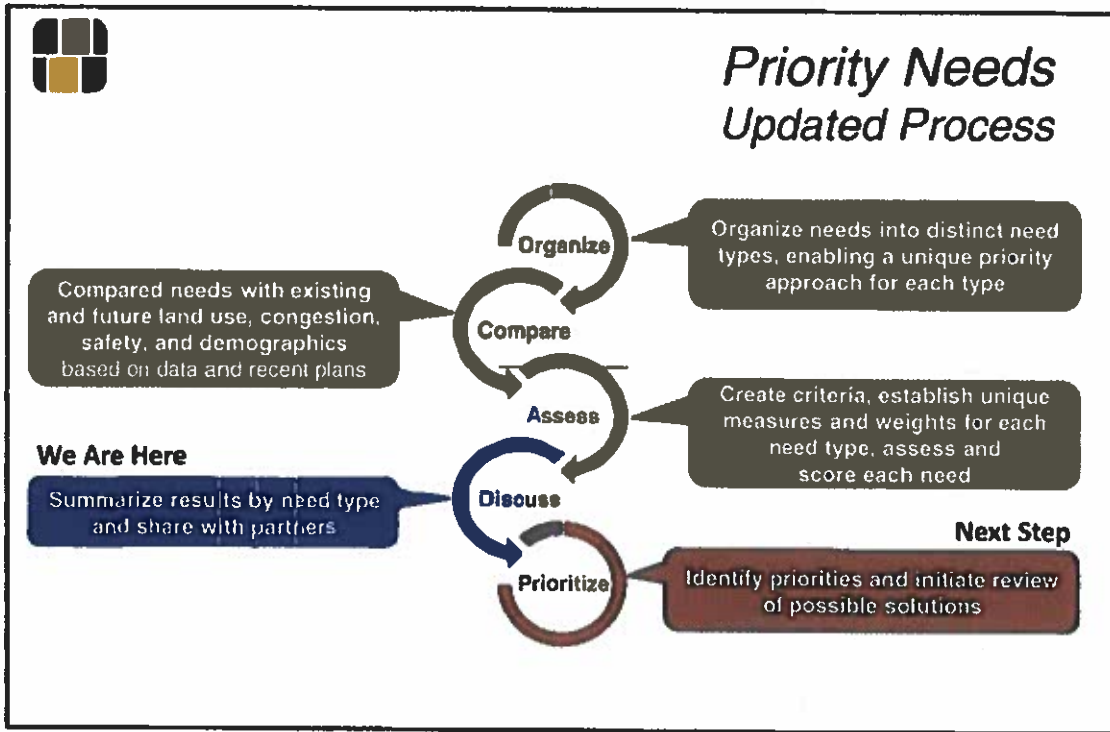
Priority Needs
Updated Process

Organize

Organize needs into distinct need types, enabling a unique priority approach for each type

Compared needs with existing and future land use, congestion, safety, and demographics based on data and recent plans

Compare

Assess

Create criteria, establish unique measures and weights for each need type, assess and score each need

We Are Here

Summarize results by need type and share with partners

Discuss

Next Step

Prioritize

Identify priorities and initiate review of possible solutions